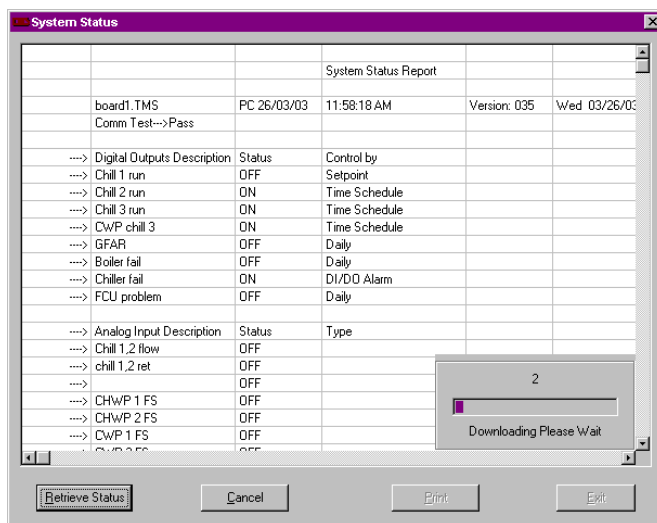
System Status

| | | | | | |
|---|---|---|---|---|---|
| | | | System Status Report | | |
| | | | | | |
| | board1.TMS | PC 26/03/03 | 11:58:18 AM | Version: 035 | Wed 03/26/03 |
| | Comm Test--->Pass | | | | |
| | | | | | |
| ---> | Digital Outputs Description | Status | Control by | | |
| ---> | Chill 1 run | OFF | Setpoint | | |
| ---> | Chill 2 run | ON | Time Schedule | | |
| ---> | Chill 3 run | ON | Time Schedule | | |
| ---> | CWP chill 3 | ON | Time Schedule | | |
| ---> | GFAR | OFF | Daily | | |
| ---> | Boiler fail | OFF | Daily | | |
| ---> | Chiller fail | ON | DI/DO Alarm | | |
| ---> | FCU problem | OFF | Daily | | |
| | | | | | |
| ---> | Analog Input Description | Status | Type | | |
| ---> | Chill 1,2 flow | OFF | | | |
| ---> | chill 1,2 ret | OFF | | | |
| ---> | | OFF | | | |
| ---> | CHWP 1 FS | OFF | | | |
| ---> | CHWP 2 FS | OFF | | | |
| ---> | CWP 1 FS | OFF | | | |
| ---> | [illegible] | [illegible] | | | |

2

Downloading Please Wait

Retrieve Status

Cancel

Print

Exit